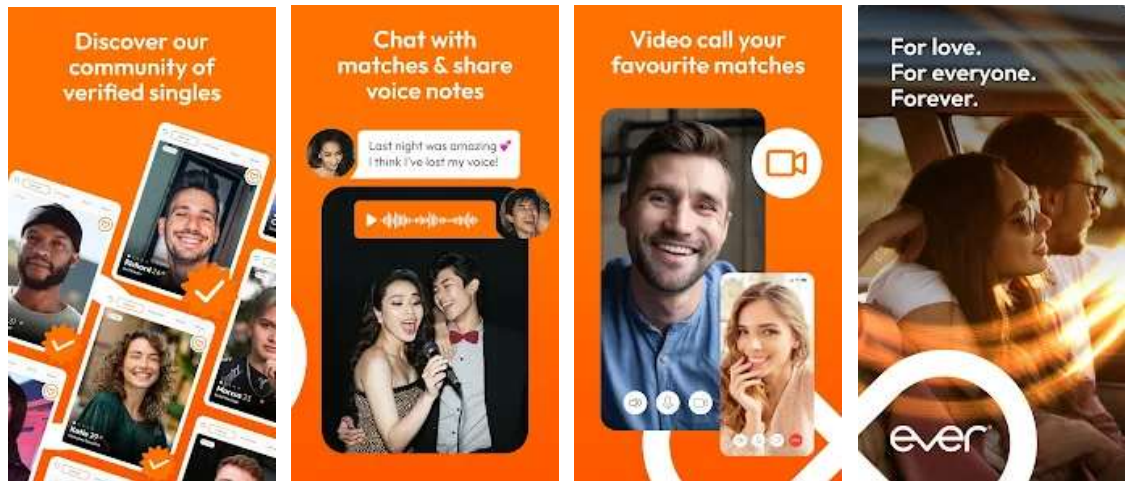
Discover our community of verified singles

Richard
Marcus
Katie 29

Chat with matches & share voice notes

Last night was amazing 💕 I think I've lost my voice!

Video call your favourite matches

For love.
For everyone.
Forever.

ever